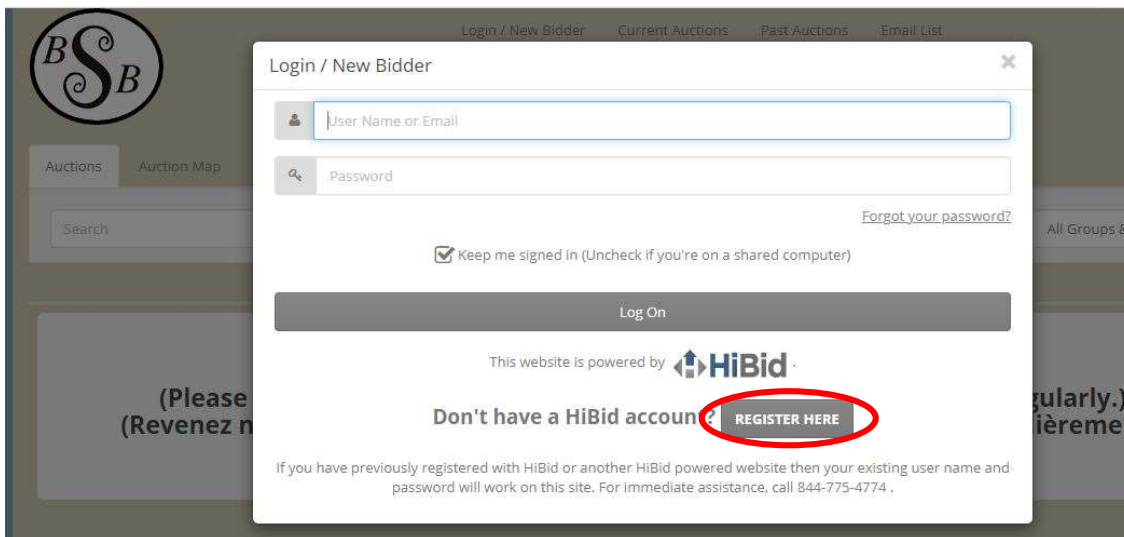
BSB

Login / New Bidder Current Auctions Past Auctions Email List

Auctions Auction Map

Search

All Groups &

(Please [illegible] gularly.)
(Revenez n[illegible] ièreme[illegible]

Login / New Bidder

×

User Name or Email

Password

Forgot your password?

Keep me signed in (Uncheck if you're on a shared computer)

Log On

This website is powered by HiBid.

Don't have a HiBid accoun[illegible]? REGISTER HERE

If you have previously registered with HiBid or another HiBid powered website then your existing user name and password will work on this site. For immediate assistance, call 844-775-4774 .